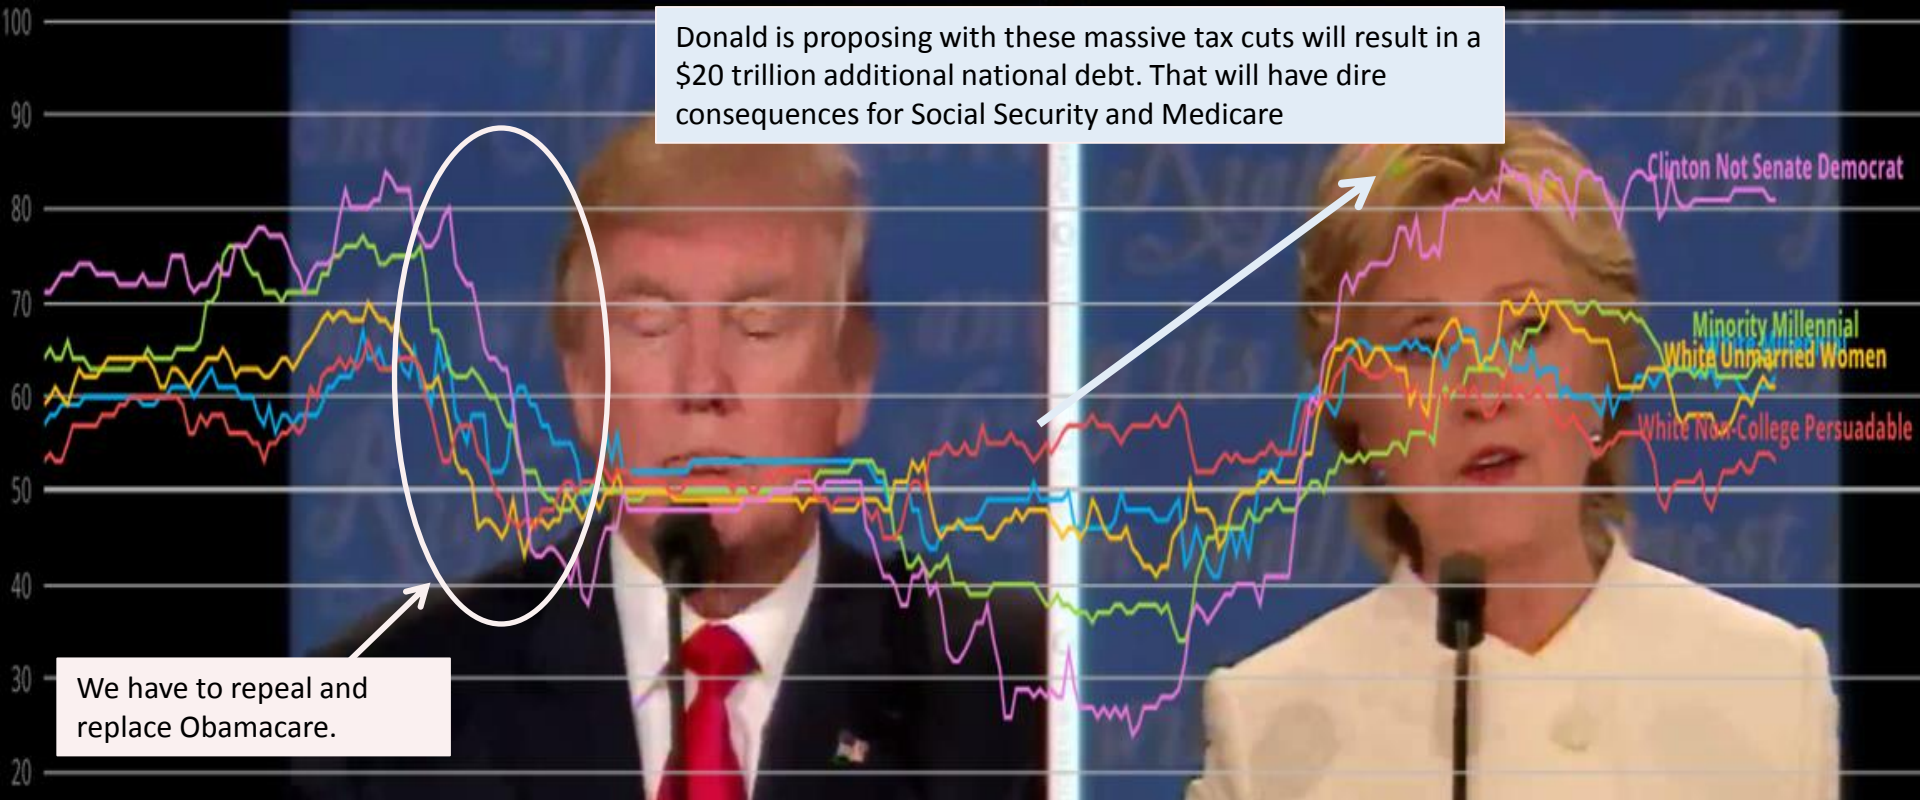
100
90
80
70
60
50
40
30
20

Donald is proposing with these massive tax cuts will result in a $20 trillion additional national debt. That will have dire consequences for Social Security and Medicare

Clinton Not Senate Democrat

Minority Millennial
White Unmarried Women
White Non-College Persuadable

We have to repeal and replace Obamacare.